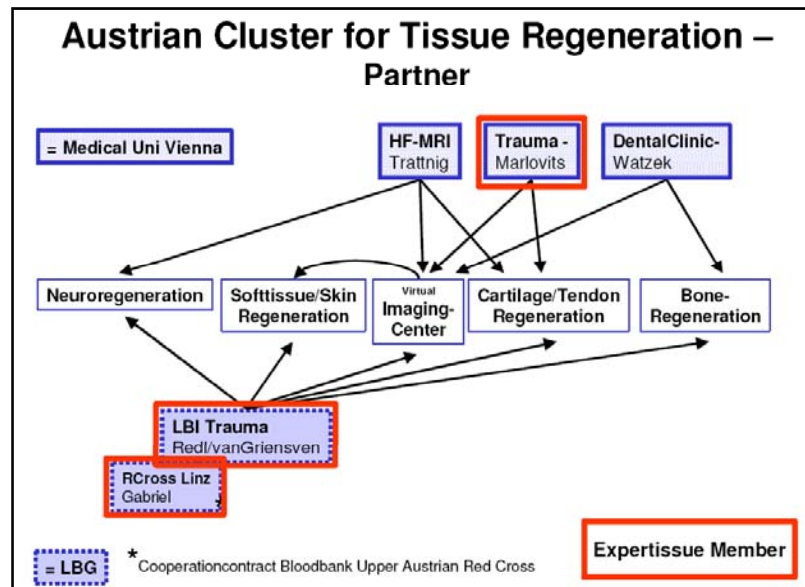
Austrian Cluster for Tissue Regeneration – Partner

= Medical Uni Vienna

HF-MRI
Trattnig

Trauma -
Marlovits

DentalClinic-
Watzek

Neuroregeneration

Softtissue/Skin Regeneration

Virtual
Imaging-
Center

Cartilage/Tendon Regeneration

Bone-
Regeneration

LBI Trauma
Redl/vanGriensven

RCross Linz
Gabriel
*

= LBG

* Cooperationcontract Bloodbank Upper Austrian Red Cross

Expertissue Member